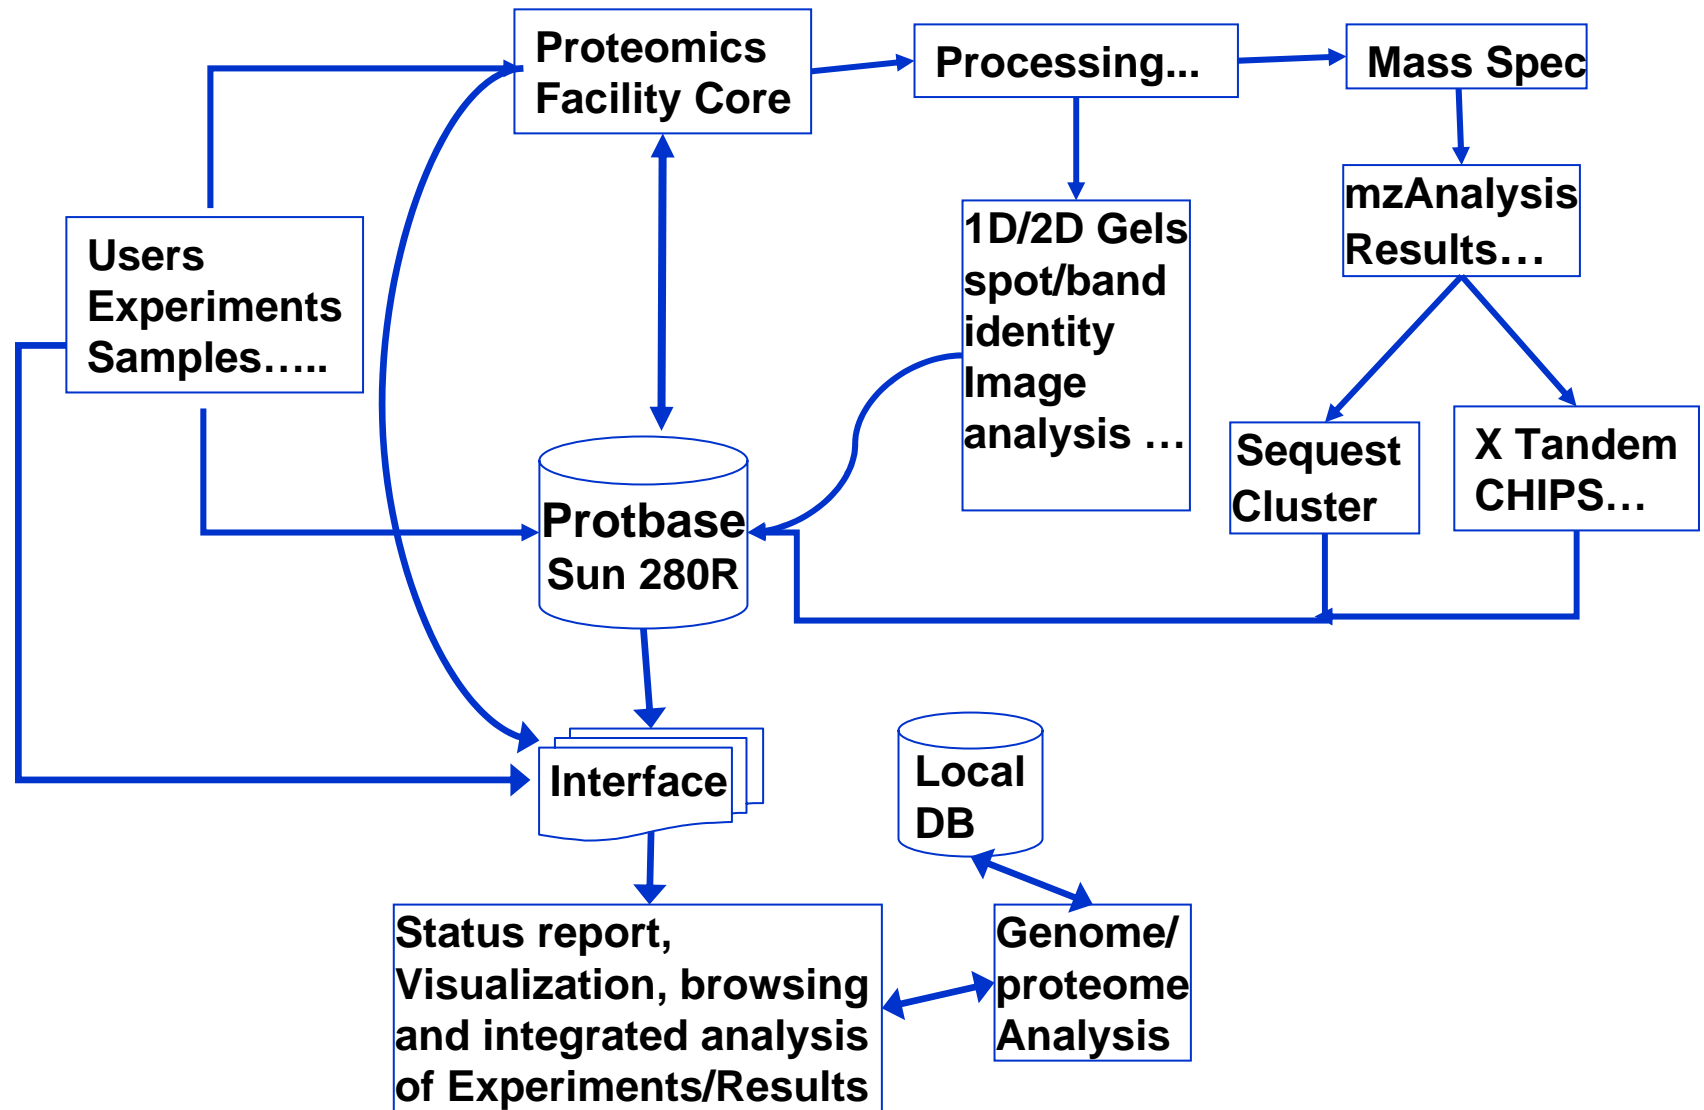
Proteomics Facility Core

Processing...

Mass Spec

Users Experiments Samples…..

1D/2D Gels spot/band identity Image analysis …

mzAnalysis Results…

Sequest Cluster

X Tandem CHIPS…

Protbase Sun 280R

Interface

Local DB

Status report, Visualization, browsing and integrated analysis of Experiments/Results

Genome/ proteome Analysis